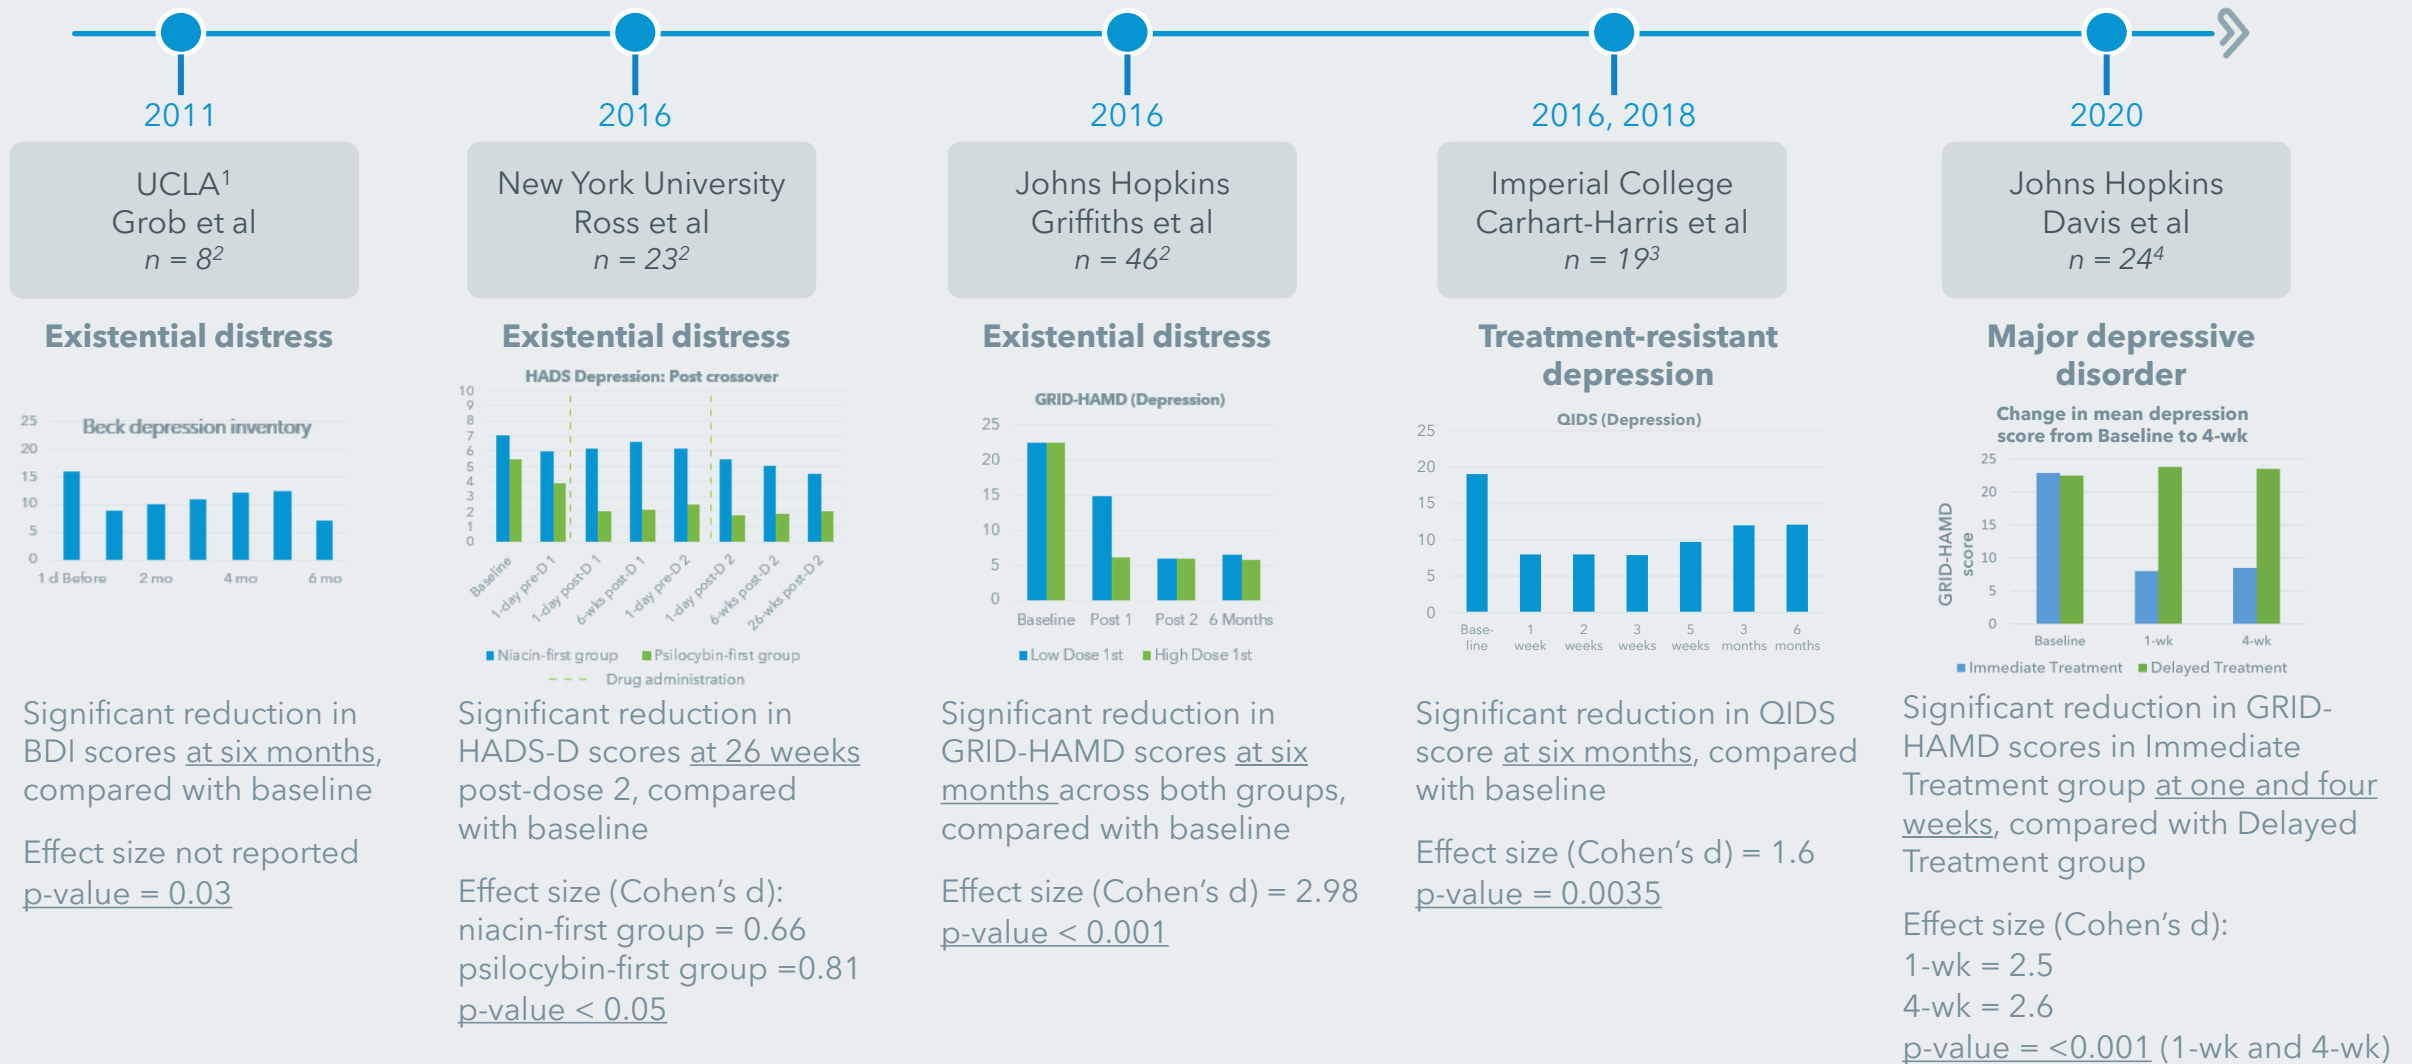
2011

UCLA$^1$
Grob et al
$n = 8^2$

Existential distress

Beck depression inventory

25
20
15
10
5
0
1 d Before
2 mo
4 mo
6 mo

Significant reduction in BDI scores at six months, compared with baseline

Effect size not reported
p-value = 0.03

2016

New York University
Ross et al
$n = 23^2$

Existential distress

HADS Depression: Post crossover

10
9
8
7
6
5
4
3
2
1
0
Baseline
1-day pre-D 1
1-day post-D 1
6-wks post-D 1
1-day pre-D 2
1-day post-D 2
6-wks post-D 2
26-wks post-D 2

Niacin-first group
Psilocybin-first group
Drug administration

Significant reduction in HADS-D scores at 26 weeks post-dose 2, compared with baseline

Effect size (Cohen's d):
niacin-first group = 0.66
psilocybin-first group =0.81
p-value < 0.05

2016

Johns Hopkins
Griffiths et al
$n = 46^2$

Existential distress

GRID-HAMD (Depression)

25
20
15
10
5
0
Baseline
Post 1
Post 2
6 Months

Low Dose 1st
High Dose 1st

Significant reduction in GRID-HAMD scores at six months across both groups, compared with baseline

Effect size (Cohen's d) = 2.98
p-value < 0.001

2016, 2018

Imperial College
Carhart-Harris et al
$n = 19^3$

Treatment-resistant depression

QIDS (Depression)

25
20
15
10
5
0
Base-line
1 week
2 weeks
3 weeks
5 weeks
3 months
6 months

Significant reduction in QIDS score at six months, compared with baseline

Effect size (Cohen's d) = 1.6
p-value = 0.0035

2020

Johns Hopkins
Davis et al
$n = 24^4$

Major depressive disorder

Change in mean depression score from Baseline to 4-wk

GRID-HAMD score
25
20
15
10
5
0
Baseline
1-wk
4-wk

Immediate Treatment
Delayed Treatment

Significant reduction in GRID-HAMD scores in Immediate Treatment group at one and four weeks, compared with Delayed Treatment group

Effect size (Cohen's d):
1-wk = 2.5
4-wk = 2.6
p-value = <0.001 (1-wk and 4-wk)